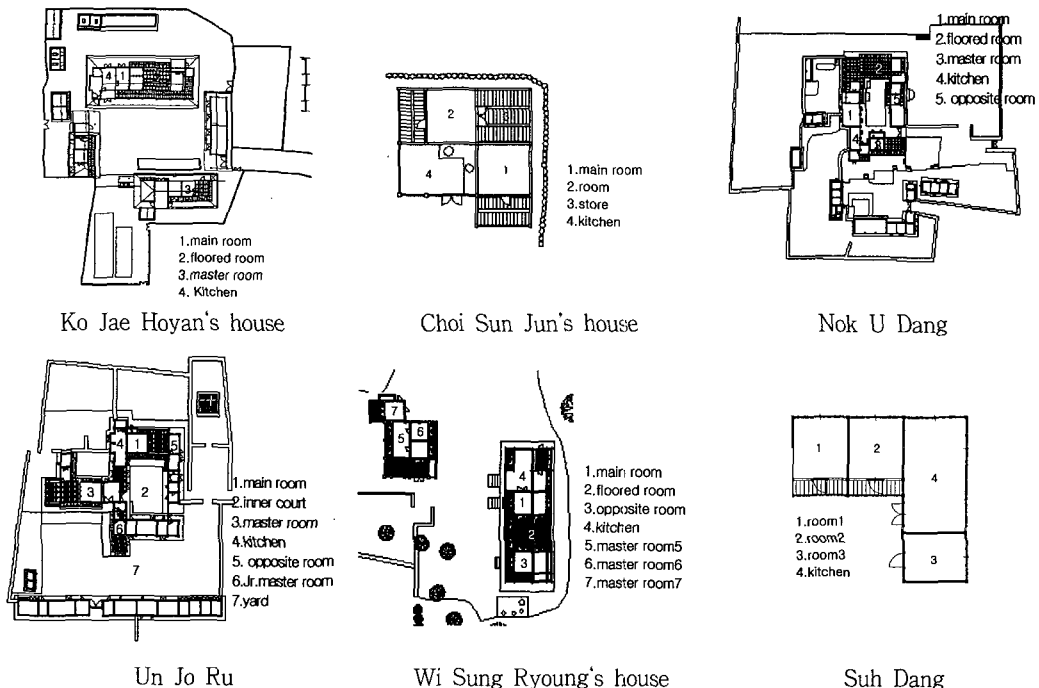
4 1

3

1.main room
2.floored room
3.master room
4. Kitchen

Ko Jae Hoyan's house

2 3

4 1

1.main room
2.room
3.store
4.kitchen

Choi Sun Jun's house

1.main room
2.floored room
3.master room
4.kitchen
5. opposite room

2

1

4 3

Nok U Dang

4 1 5

3 2

6

7

1.main room
2.inner court
3.master room
4.kitchen
5. opposite room
6.Jr.master room
7.yard

Un Jo Ru

7

5 6

4

1

2

3

1.main room
2.floored room
3.opposite room
4.kitchen
5.master room5
6.master room6
7.master room7

Wi Sung Ryoung's house

1 2

4

3

1.room1
2.room2
3.room3
4.kitchen

Suh Dang